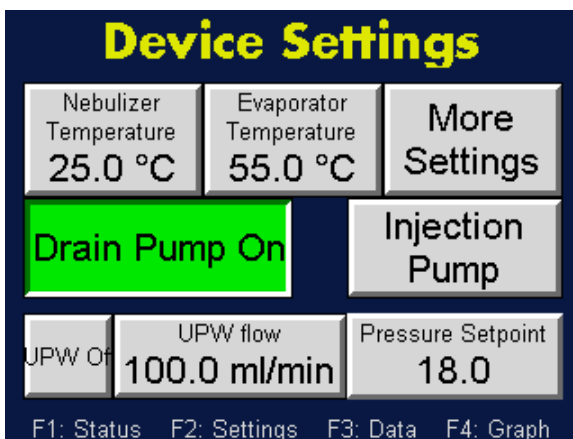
Device Settings

Nebulizer Temperature
25.0 °C

Evaporator Temperature
55.0 °C

More Settings

Drain Pump On

Injection Pump

UPW Off

UPW flow
100.0 ml/min

Pressure Setpoint
18.0

F1: Status F2: Settings F3: Data F4: Graph